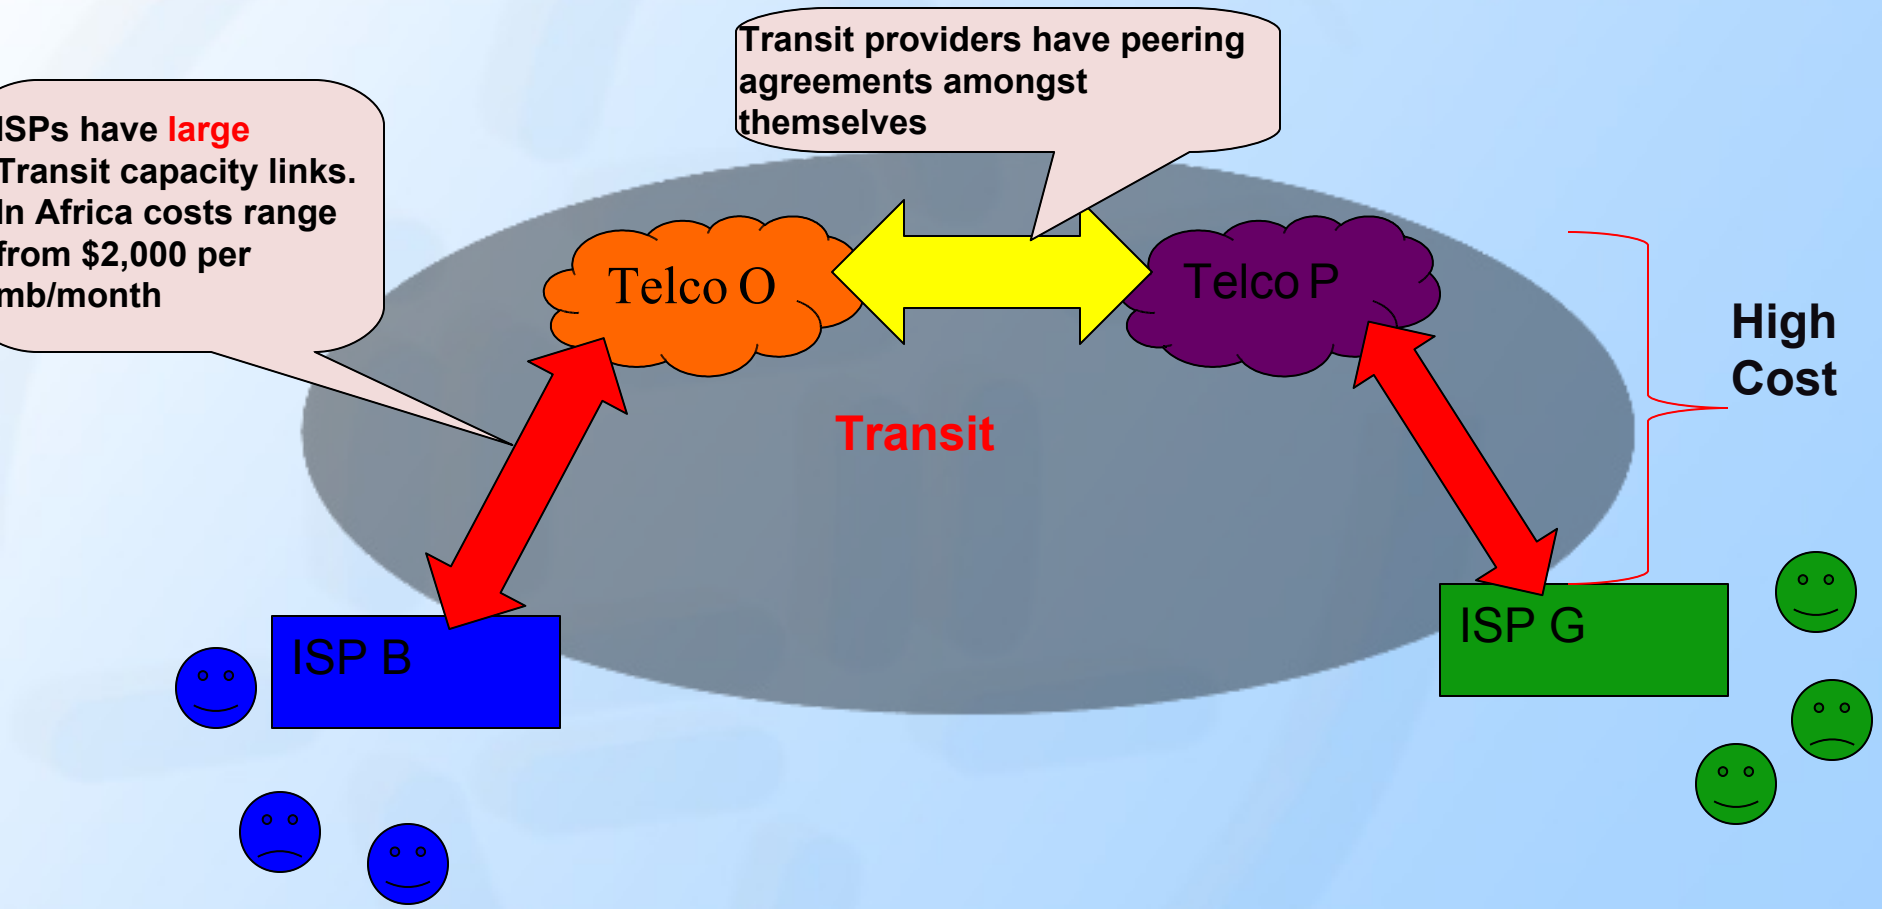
Transit providers have peering agreements amongst themselves

ISPs have large Transit capacity links. In Africa costs range from $2,000 per mb/month

Telco O

Telco P

Transit

High Cost

ISP B

ISP G